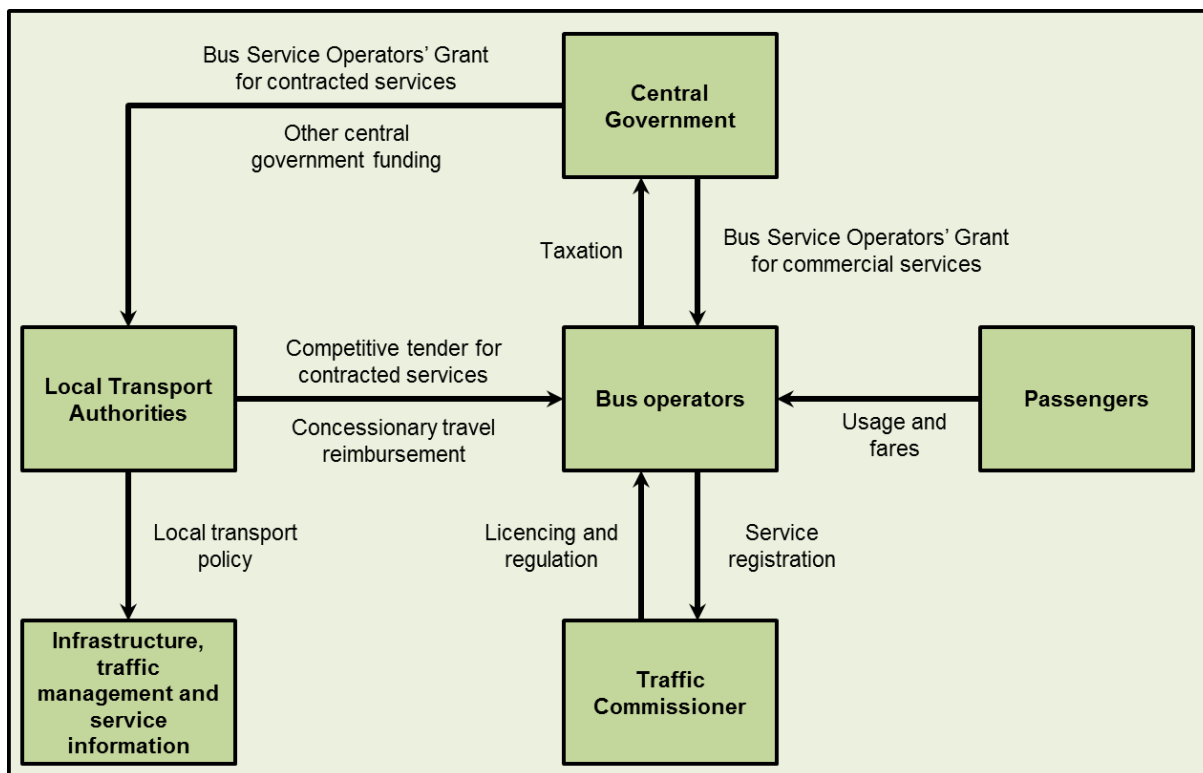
Bus Service Operators' Grant for contracted services

Central Government

Other central government funding

Taxation

Bus Service Operators' Grant for commercial services

Local Transport Authorities

Competitive tender for contracted services

Concessionary travel reimbursement

Bus operators

Usage and fares

Passengers

Local transport policy

Licencing and regulation

Service registration

Infrastructure, traffic management and service information

Traffic Commissioner